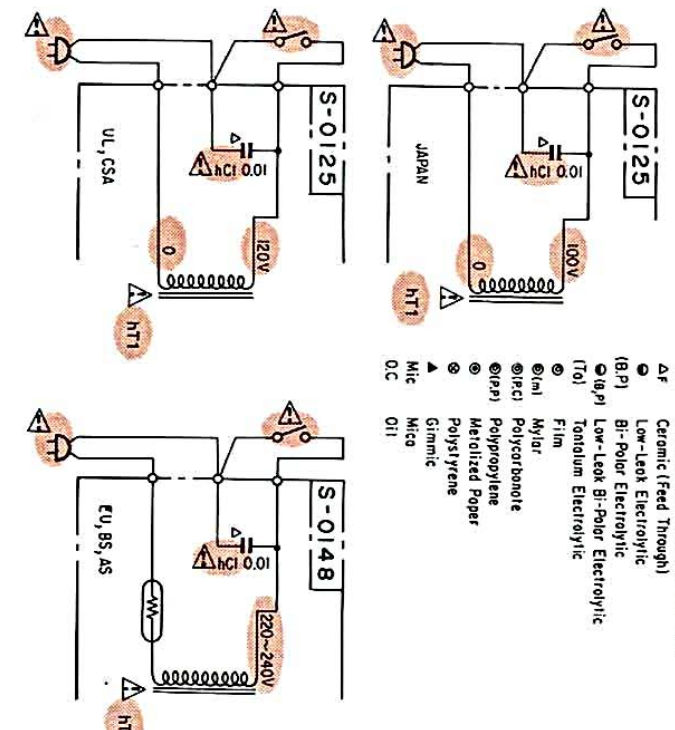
S-0125
UL, CSA
hCI 0.01
0
120V
hT1

S-0125
JAPAN
hCI 0.01
0
100V
hT1

ΔF Ceramic (Feed Through)
Low-Leak Electrolytic
(B.P) Bi-Polar Electrolytic
(B.P) Low-Leak Bi-Polar Electrolytic
(Ta) Tantalum Electrolytic
Film
(M) Mylar
(P.C) Polycarbonate
(P.P) Polypropylene
Metalized Paper
Polystyrene
Gimmic
Mic Mica
O.C Oil

S-0148
EU, BS, AS
hCI 0.01
220-240V
hT